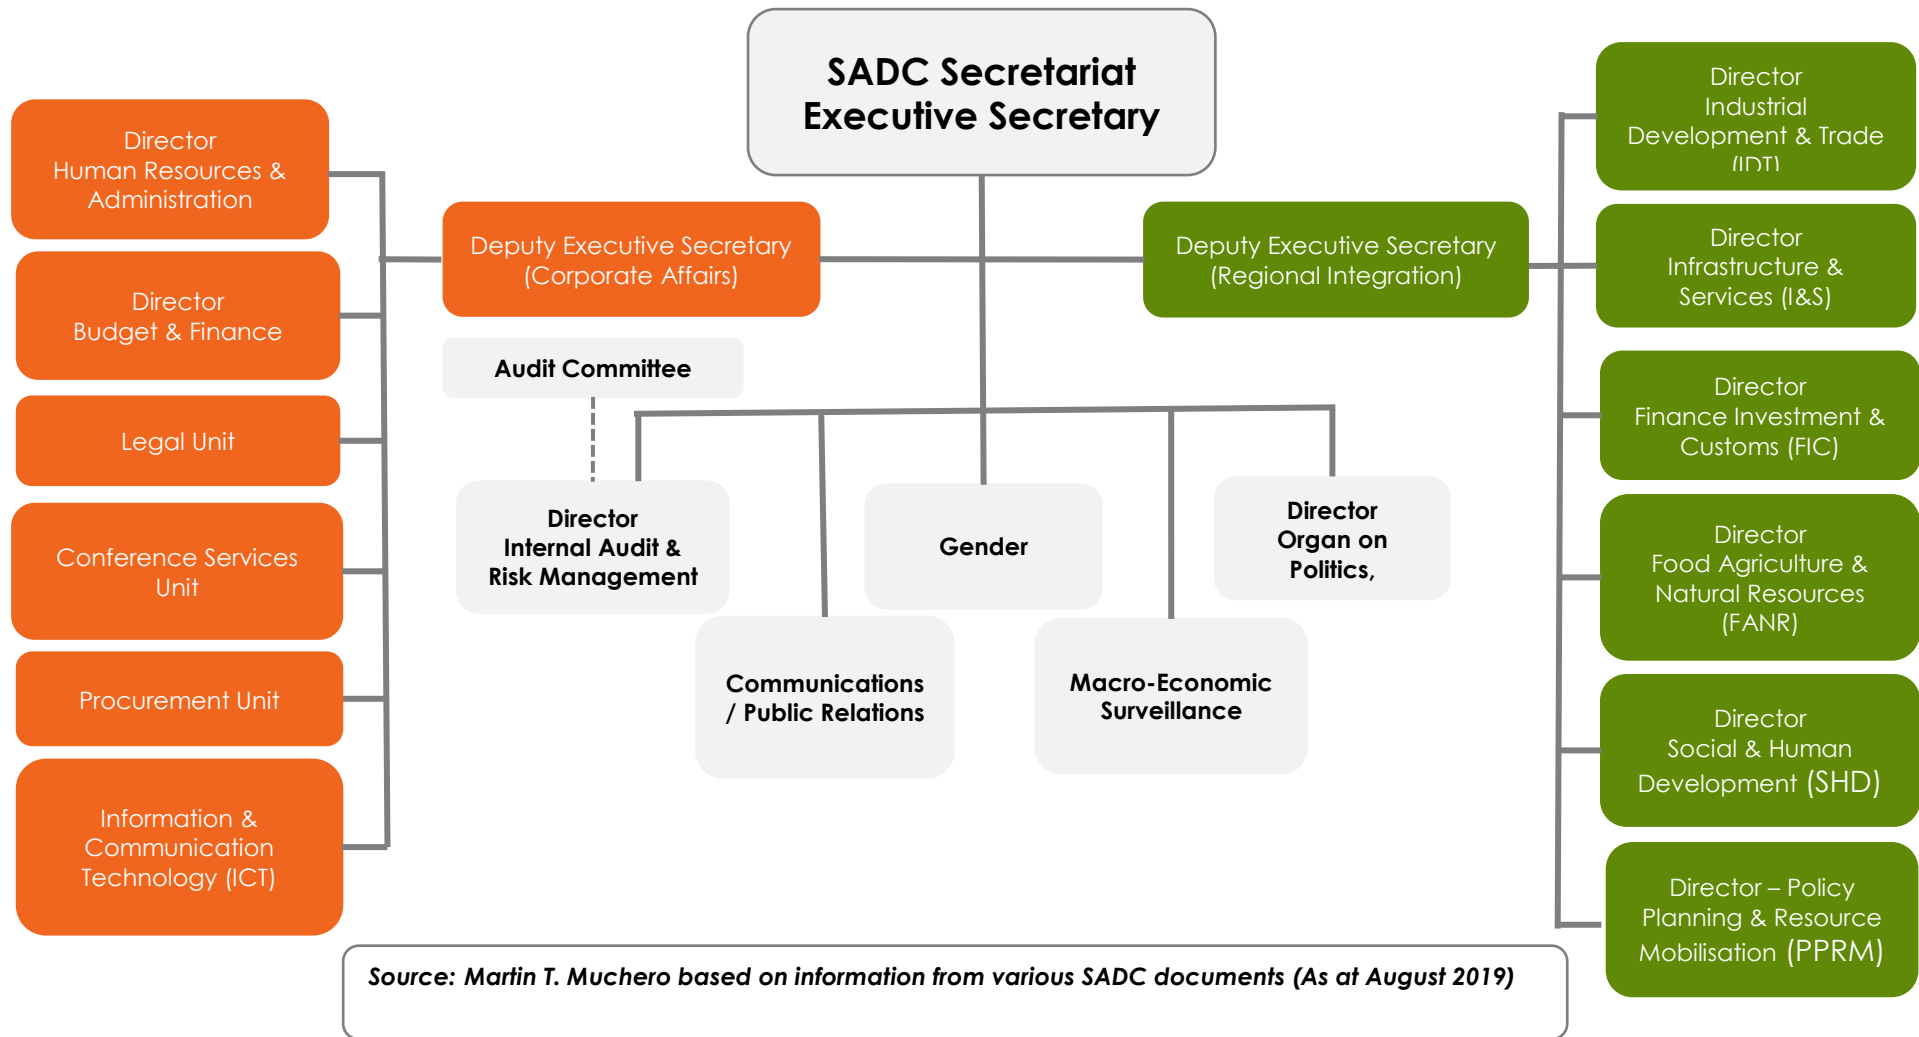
SADC Secretariat
Executive Secretary

Director
Human Resources &
Administration

Director
Budget & Finance

Legal Unit

Conference Services
Unit

Procurement Unit

Information &
Communication
Technology (ICT)

Deputy Executive Secretary
(Corporate Affairs)

Audit Committee

Director
Internal Audit &
Risk Management

Communications
/ Public Relations

Gender

Macro-Economic
Surveillance

Director
Organ on
Politics,

Deputy Executive Secretary
(Regional Integration)

Director
Industrial
Development & Trade
(IDT)

Director
Infrastructure &
Services (I&S)

Director
Finance Investment &
Customs (FIC)

Director
Food Agriculture &
Natural Resources
(FANR)

Director
Social & Human
Development (SHD)

Director – Policy
Planning & Resource
Mobilisation (PPRM)

Source: Martin T. Muchero based on information from various SADC documents (As at August 2019)